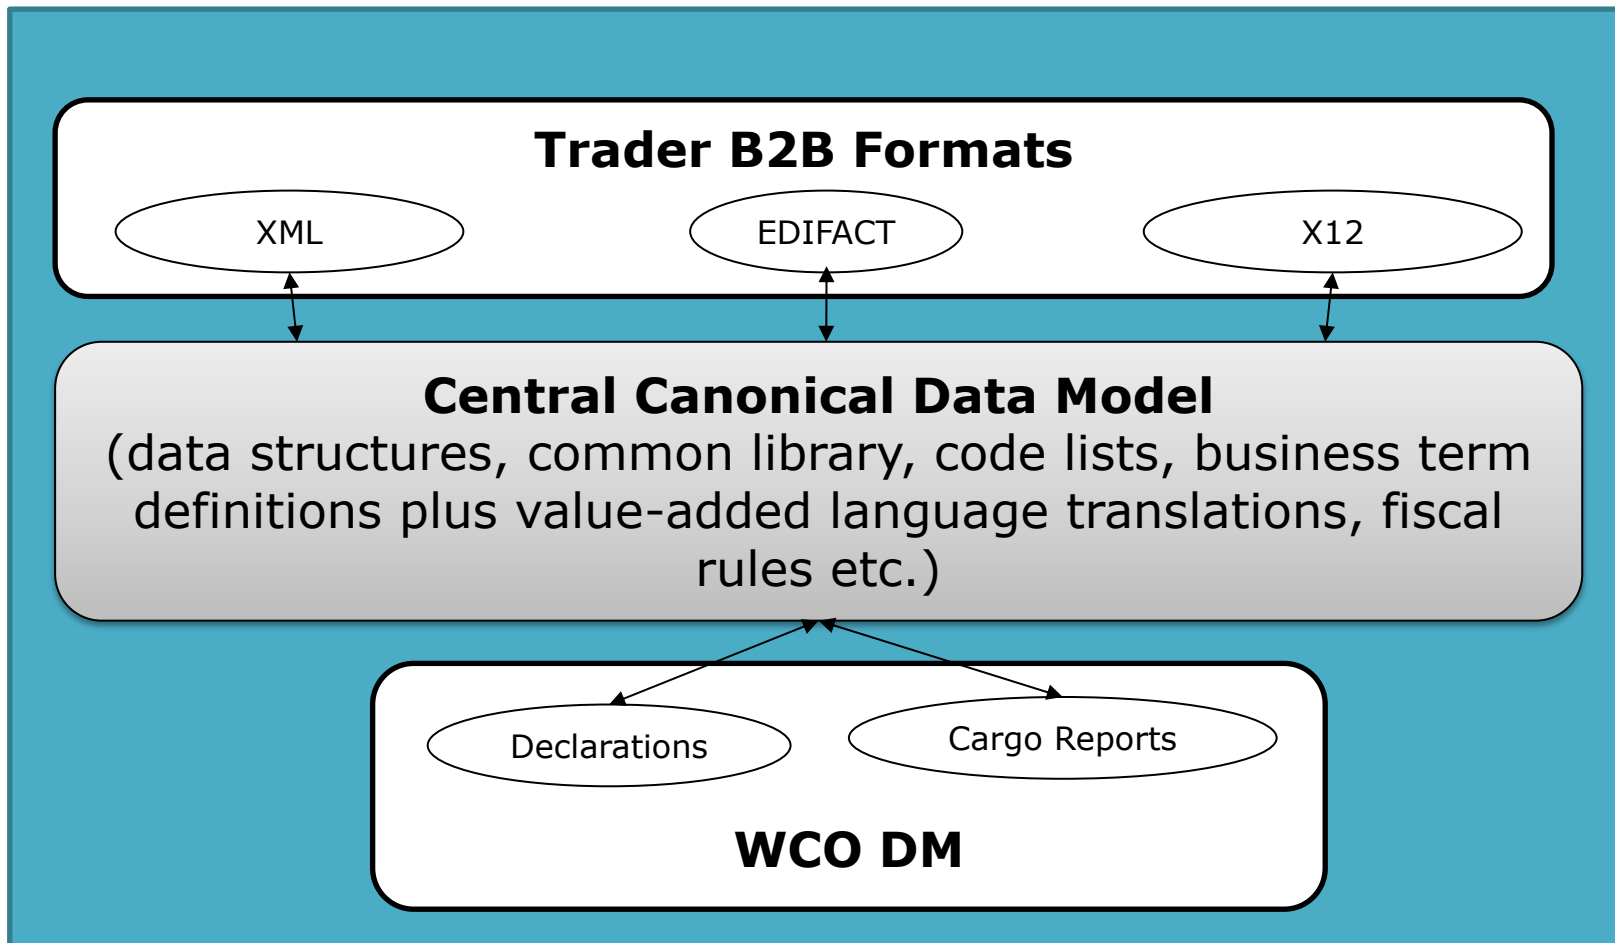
Trader B2B Formats

XML

EDIFACT

X12

Central Canonical Data Model
(data structures, common library, code lists, business term definitions plus value-added language translations, fiscal rules etc.)

Declarations

Cargo Reports

WCO DM